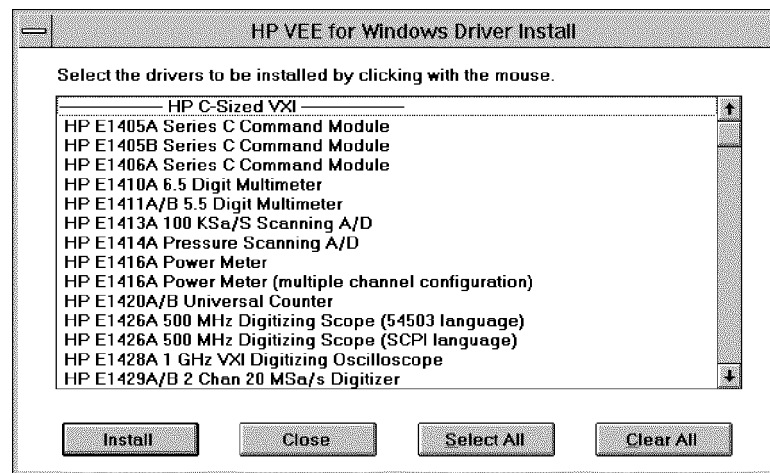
HP VEE for Windows Driver Install

Select the drivers to be installed by clicking with the mouse.

——— HP C-Sized VXI ———
HP E1405A Series C Command Module
HP E1405B Series C Command Module
HP E1406A Series C Command Module
HP E1410A 6.5 Digit Multimeter
HP E1411A/B 5.5 Digit Multimeter
HP E1413A 100 KSa/S Scanning A/D
HP E1414A Pressure Scanning A/D
HP E1416A Power Meter
HP E1416A Power Meter (multiple channel configuration)
HP E1420A/B Universal Counter
HP E1426A 500 MHz Digitizing Scope (54503 language)
HP E1426A 500 MHz Digitizing Scope (SCPI language)
HP E1428A 1 GHz VXI Digitizing Oscilloscope
HP E1429A/B 2 Chan 20 MSa/s Digitizer

Install Close Select All Clear All